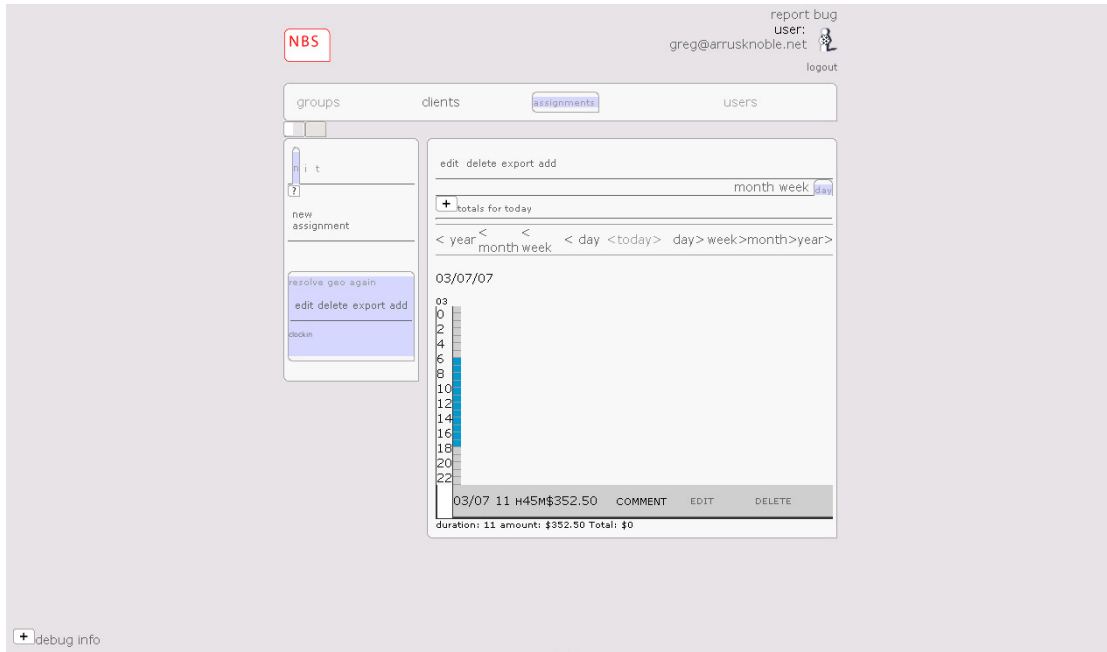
NBS

report bug
user:
greg@arrusknoble.net

logout

groups clients assignments users

n i t
?

new assignment

resolve geo again
edit delete export add
clockin

edit delete export add

month week day

+ totals for today

< year < month < week < day <today> day> week> month> year>

03/07/07

03
0
2
4
6
8
10
12
14
16
18
20
22

03/07 11 H45M $352.50 COMMENT EDIT DELETE

duration: 11 amount: $352.50 Total: $0

+ debug info